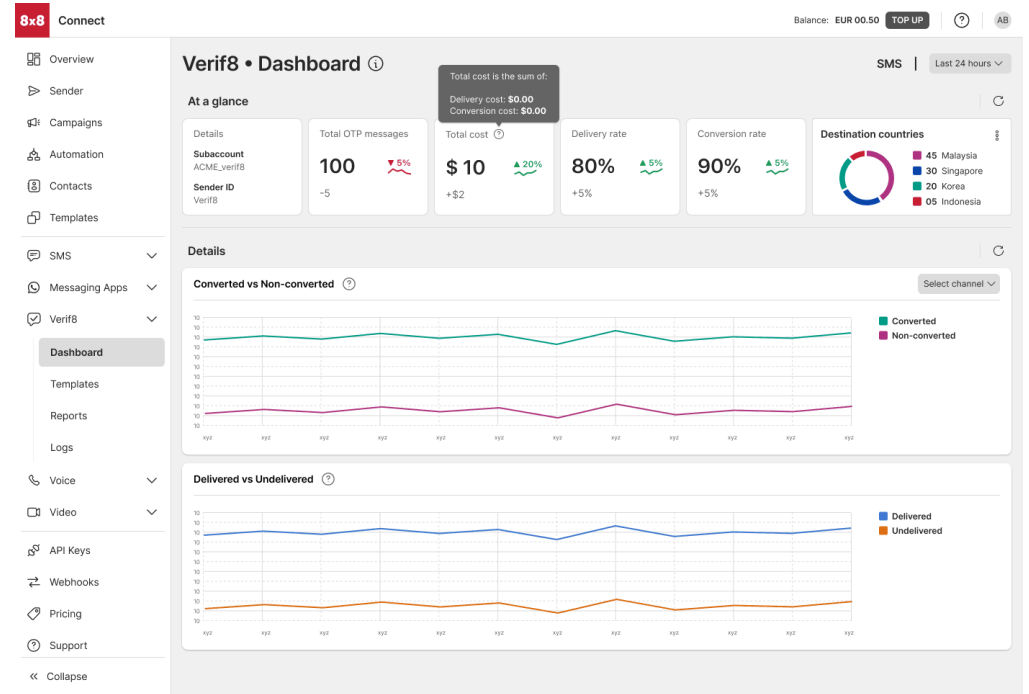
8x8 Connect

Balance: EUR 00.50 TOP UP

AB

Overview
Sender
Campaigns
Automation
Contacts
Templates
SMS
Messaging Apps
Verif8
Dashboard
Templates
Reports
Logs
Voice
Video
API Keys
Webhooks
Pricing
Support
Collapse

Verif8 • Dashboard

SMS | Last 24 hours

At a glance

Total cost is the sum of:
Delivery cost: $0.00
Conversion cost: $0.00

Details
Subaccount
ACME_verif8
Sender ID
Verif8

Total OTP messages
100
5%
-5

Total cost
$ 10
20%
+$2

Delivery rate
80%
5%
+5%

Conversion rate
90%
5%
+5%

Destination countries
45 Malaysia
30 Singapore
20 Korea
05 Indonesia

Details

Converted vs Non-converted

Select channel

10
10
10
10
10
10
10
10
10
10
10
10

xyz xyz xyz xyz xyz xyz xyz xyz xyz xyz xyz xyz

Converted
Non-converted

Delivered vs Undelivered

10
10
10
10
10
10
10
10
10
10
10
10

xyz xyz xyz xyz xyz xyz xyz xyz xyz xyz xyz xyz

Delivered
Undelivered